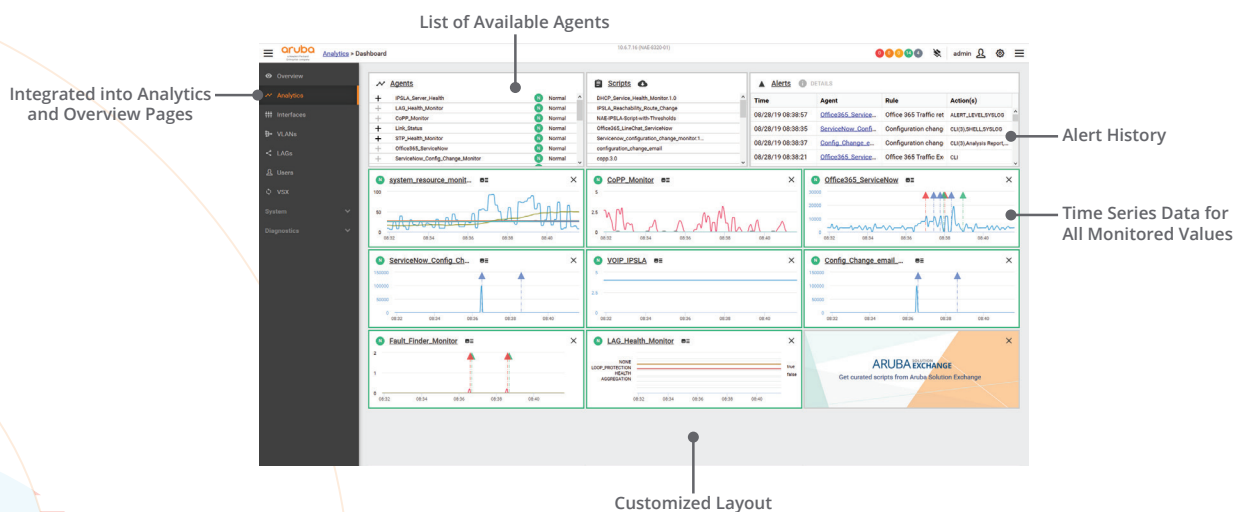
List of Available Agents

Integrated into Analytics and Overview Pages

Alert History

Time Series Data for All Monitored Values

Customized Layout

aruba Analytics > Dashboard

admin

Overview
Analytics
Interfaces
VLANs
LAGs
Users
VSX
System
Diagnostics

Agents
IPSLA_Server_Health Normal
LAG_Health_Monitor Normal
CoPP_Monitor Normal
Link_Status Normal
STP_Health_Monitor Normal
Office365_ServiceNow Normal
ServiceNow_Config_Change_Monitor Normal

Scripts
DHCP_Service_Health_Monitor.1.0
IPSLA_Reachability_Route_Change
NAE-IPSLA-Script-with-Thresholds
Office365_LineChat_ServiceNow
ServiceNow_configuration_change_monitor.1...
configuration_change_email
copp.3.0

Alerts DETAILS

| Time | Agent | Rule | Action(s) |
|---|---|---|---|
| 08/28/19 08:38:57 | Office365_Service... | Office 365 Traffic ret | ALERT_LEVEL,SYSLOG |
| 08/28/19 08:38:35 | ServiceNow_Confi... | Configuration chang | CLI(3),SHELL,SYSLOG |
| 08/28/19 08:38:37 | Config_Change_e... | Configuration chang | CLI(3),Analysis Report,... |
| 08/28/19 08:38:21 | Office365_Service... | Office 365 Traffic Ex | CLI |

system_resource_monit...
CoPP_Monitor
Office365_ServiceNow
ServiceNow_Config_Ch...
VOIP_IPSLA
Config_Change_email_...
Fault_Finder_Monitor
LAG_Health_Monitor
NONE
LOOP_PROTECTION
HEALTH
AGGREGATION
true
false

ARUBA EXCHANGE
Get curated scripts from Aruba Solution Exchange